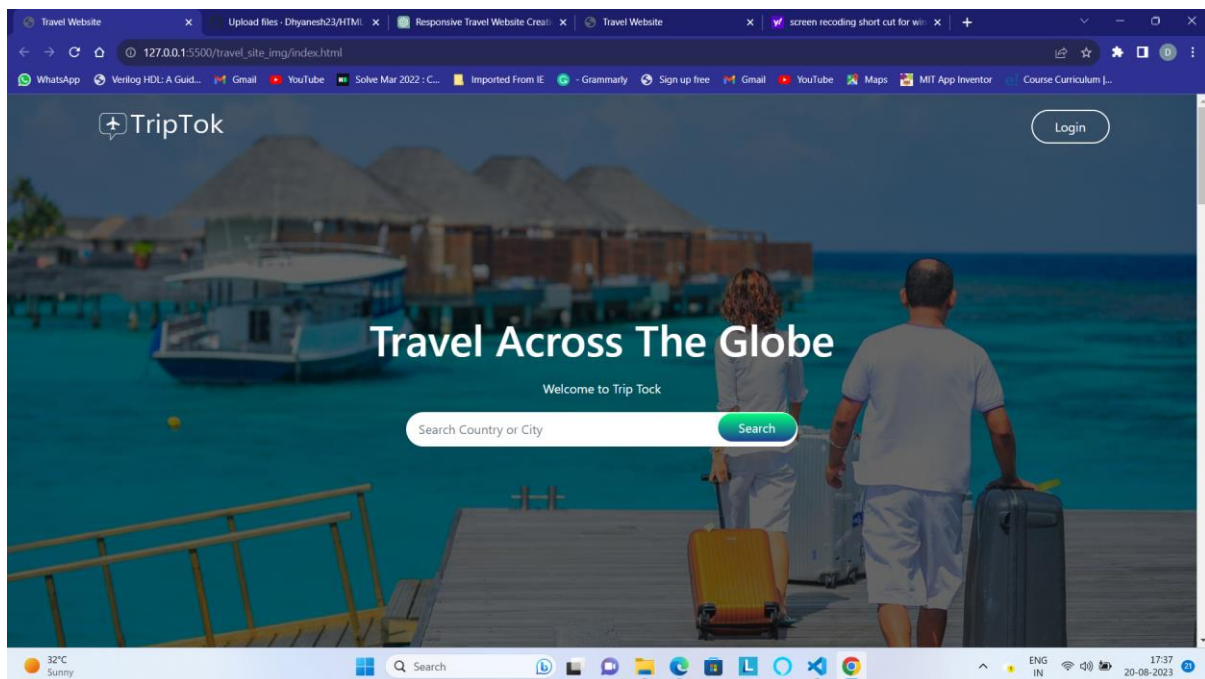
Travel Website × Upload files · Dhyanesh23/HTML × Responsive Travel Website Creati × Travel Website × screen recoding short cut for win ×

127.0.0.1:5500/travel_site_img/index.html

WhatsApp Verilog HDL: A Guid... Gmail YouTube Solve Mar 2022 : C... Imported From IE - Grammarly Sign up free Gmail YouTube Maps MIT App Inventor Course Curriculum |...

TripTok

Login

Travel Across The Globe

Welcome to Trip Tock

Search Country or City

Search

32°C
Sunny

Search

ENG
IN

17:37
20-08-2023

21